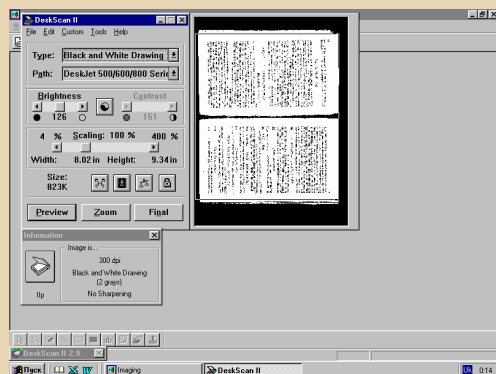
DeskScan II
File Edit Custom Tools Help
Type: Black and White Drawing
Path: DeskJet 500/600/800 Serie
Brightness
Contrast
126
151
4 % Scaling: 100 % 400 %
Width: 8.02 in Height: 9.34 in
Size: 823K
Preview
Zoom
Final
Information
Image is...
300 dpi
Black and White Drawing
(2 grays)
No Sharpening
Ilp
DeskScan II 2.9
Пуск
Imaging
DeskScan II
Uk
0:14